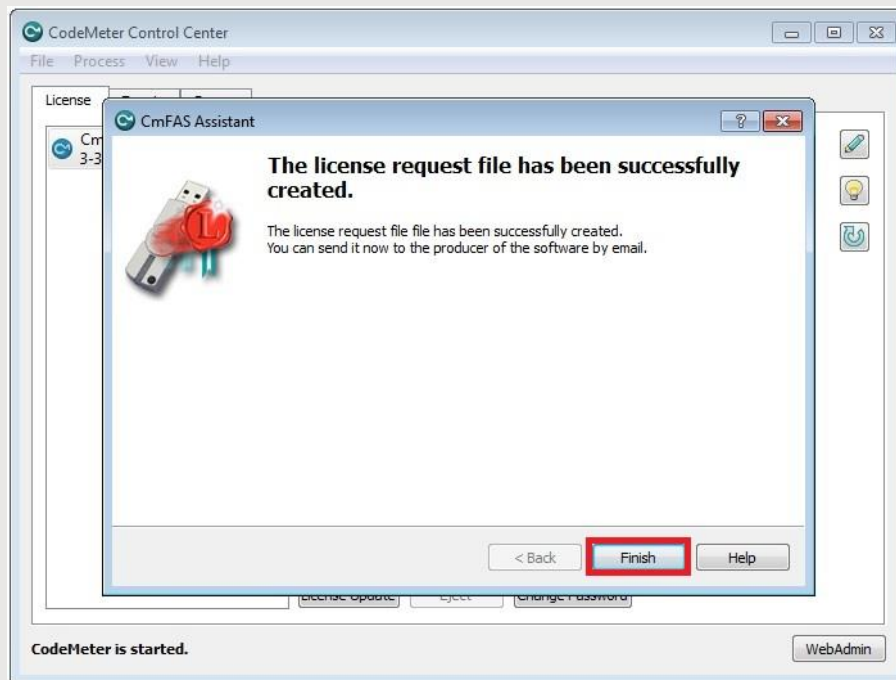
CodeMeter Control Center

File Process View Help

License

Cm
3-3

CmFAS Assistant

?

The license request file has been successfully created.

The license request file file has been successfully created.
You can send it now to the producer of the software by email.

< Back

Finish

Help

License Update

Eject

Change Password

CodeMeter is started.

WebAdmin